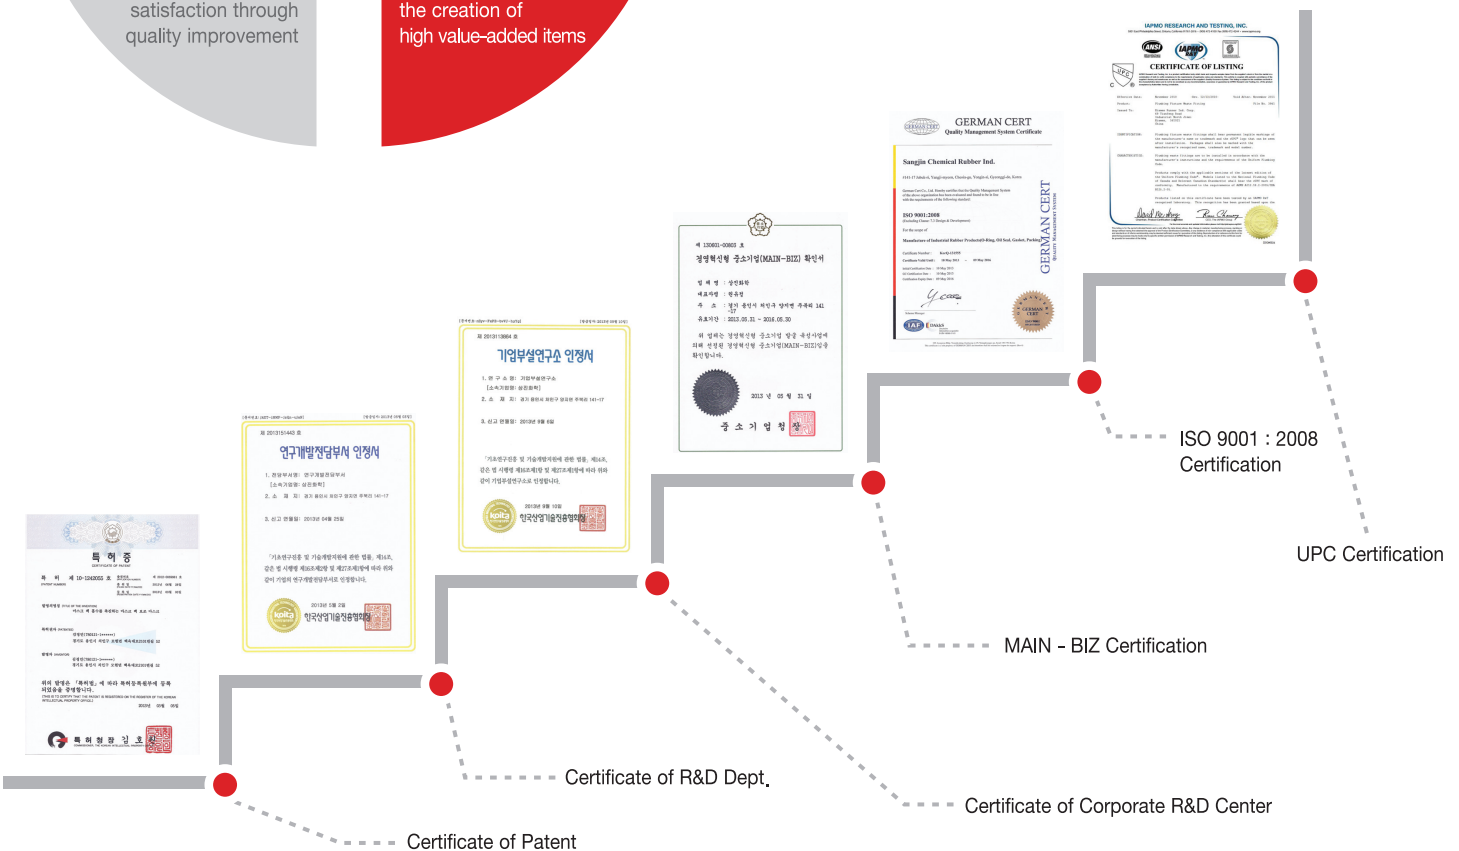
satisfaction through quality improvement

the creation of high value-added items

특 허 증

연구개발전담부서 인정서

기업부설연구소 인정서

정영혁신형 중소기업(MAIN-BIZ) 확인서

GERMAN CERT
Quality Management System Certificate

Sangjin Chemical Rubber Ind.

ISO 9001:2008

IAPMO RESEARCH AND TESTING, INC.

CERTIFICATE OF LISTING

ISO 9001 : 2008 Certification

UPC Certification

MAIN - BIZ Certification

Certificate of R&D Dept.

Certificate of Corporate R&D Center

Certificate of Patent